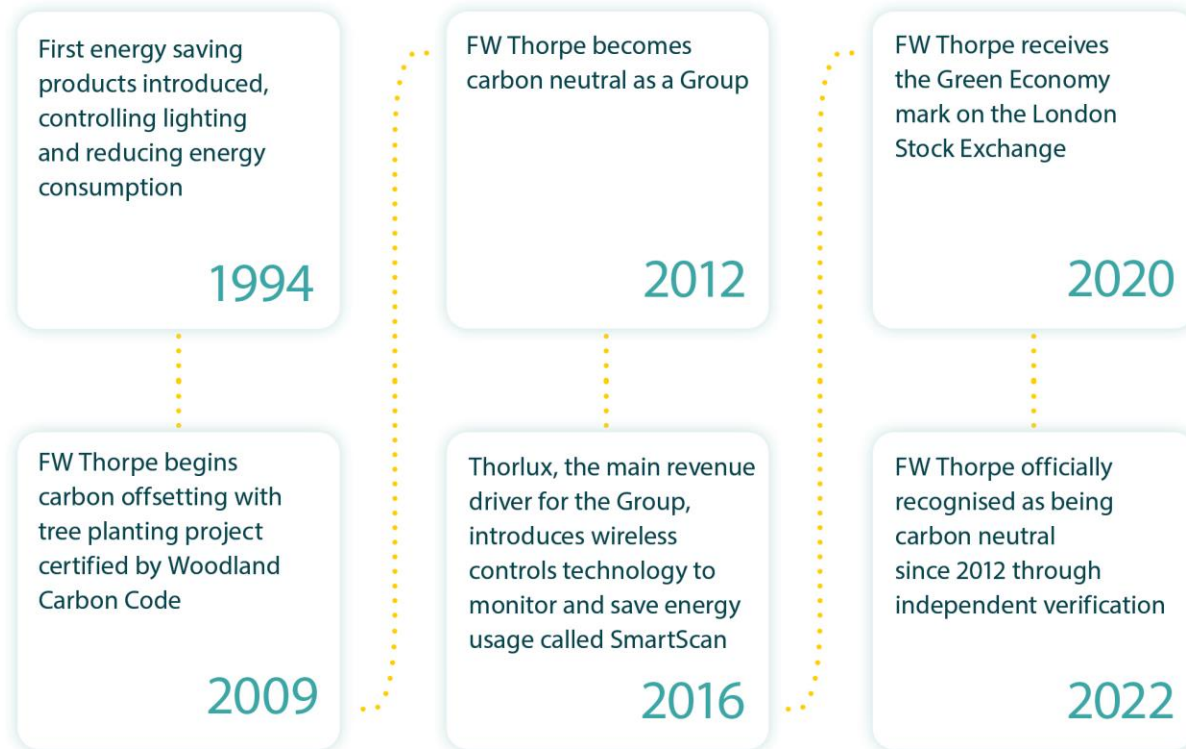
First energy saving products introduced, controlling lighting and reducing energy consumption

1994

FW Thorpe begins carbon offsetting with tree planting project certified by Woodland Carbon Code

2009

FW Thorpe becomes carbon neutral as a Group

2012

Thorlux, the main revenue driver for the Group, introduces wireless controls technology to monitor and save energy usage called SmartScan

2016

FW Thorpe receives the Green Economy mark on the London Stock Exchange

2020

FW Thorpe officially recognised as being carbon neutral since 2012 through independent verification

2022